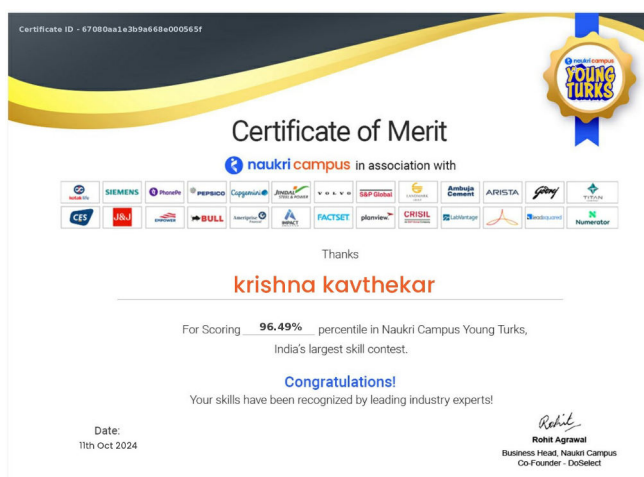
Certificate ID - 67080aa1e3b9a668e000565f

naukri campus YOUNG TURKS

Certificate of Merit

naukri campus in association with

kotak life | SIEMENS | PhonePe | PEPSICO | Capgemini | JINDAL STEEL & POWER | VOLVO | S&P Global | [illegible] | Ambuja Cement | ARISTA | Godrej | TITAN

CES | J&J | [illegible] | BULL | Ameriprise Financial | IMPACT | FACTSET | planview | CRISIL | LabMantage | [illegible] | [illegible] | Numerator

Thanks

krishna kavthekar

For Scoring 96.49% percentile in Naukri Campus Young Turks, India's largest skill contest.

Congratulations!

Your skills have been recognized by leading industry experts!

Date:
11th Oct 2024

Rohit

Rohit Agrawal
Business Head, Naukri Campus
Co-Founder - DoSelect